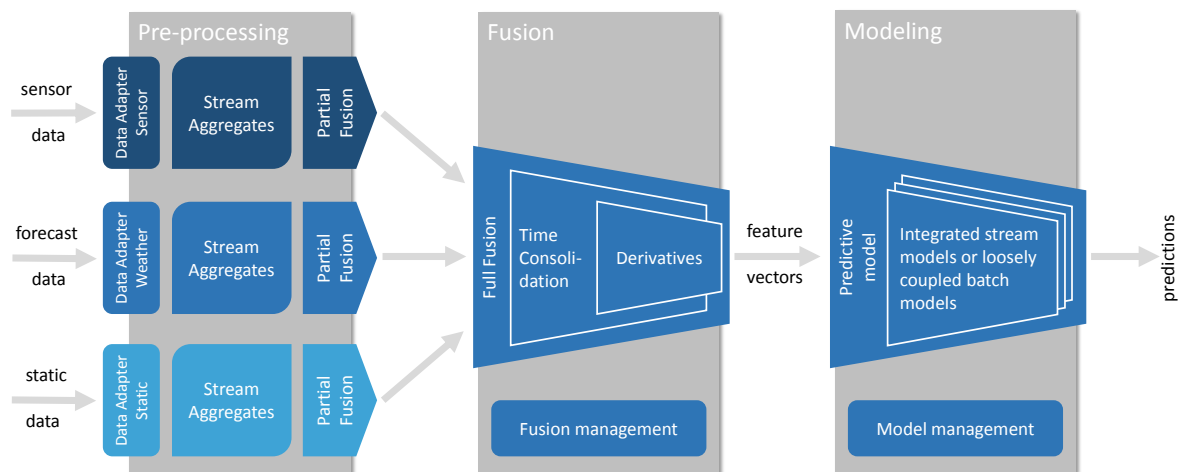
Pre-processing

Fusion

Modeling

sensor data

Data Adapter Sensor

Stream Aggregates

Partial Fusion

forecast data

Data Adapter Weather

Stream Aggregates

Partial Fusion

static data

Data Adapter Static

Stream Aggregates

Partial Fusion

Full Fusion

Time Consolidation

Derivatives

Fusion management

feature vectors

Predictive model

Integrated stream models or loosely coupled batch models

Model management

predictions